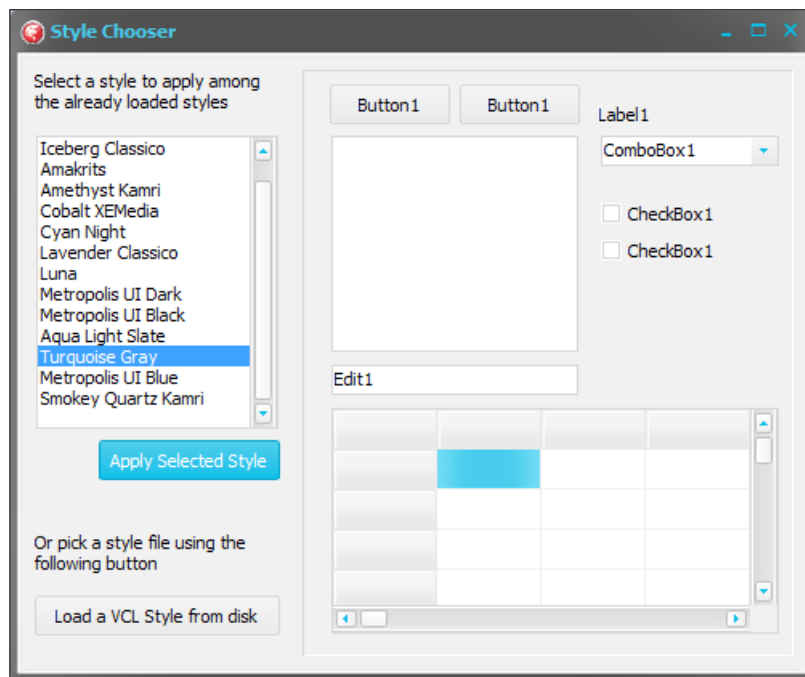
Style Chooser

Select a style to apply among the already loaded styles

Iceberg Classico
Amakrits
Amethyst Kamri
Cobalt XEMedia
Cyan Night
Lavender Classico
Luna
Metropolis UI Dark
Metropolis UI Black
Aqua Light Slate
Turquoise Gray
Metropolis UI Blue
Smokey Quartz Kamri

Apply Selected Style

Or pick a style file using the following button

Load a VCL Style from disk

Button1
Button1
Label1
ComboBox1
CheckBox1
CheckBox1
Edit1